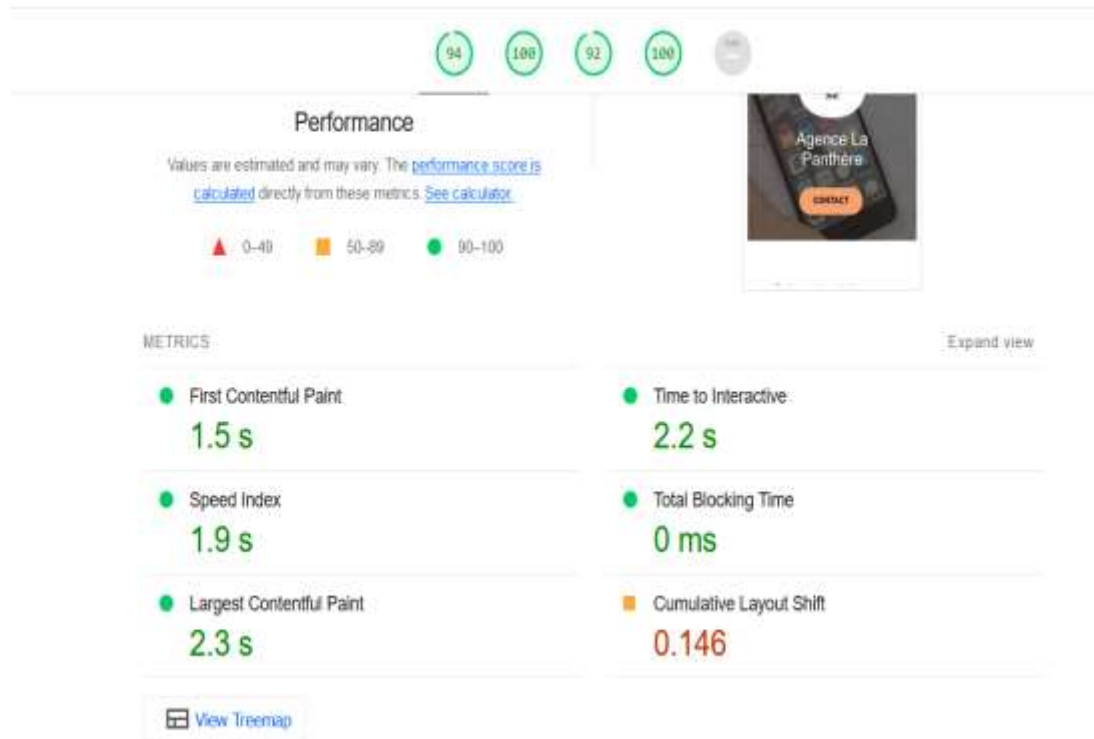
94 100 92 100 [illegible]

Performance

Values are estimated and may vary. The performance score is calculated directly from these metrics. See calculator.

0–49 50–89 90–100

Agence La Panthère

CONTACT

METRICS

Expand view

First Contentful Paint
1.5 s

Time to Interactive
2.2 s

Speed Index
1.9 s

Total Blocking Time
0 ms

Largest Contentful Paint
2.3 s

Cumulative Layout Shift
0.146

View Treemap